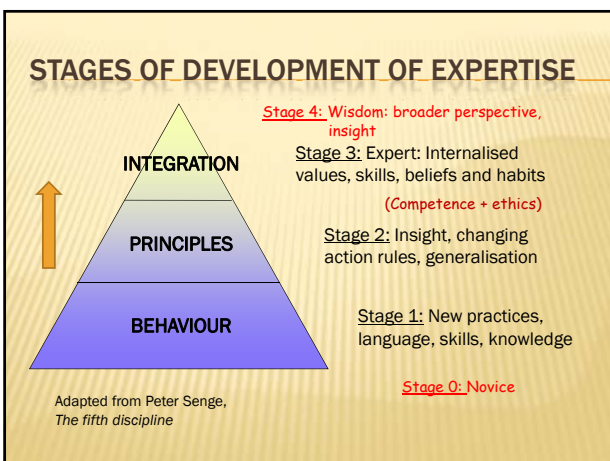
STAGES OF DEVELOPMENT OF EXPERTISE

Stage 4: Wisdom: broader perspective, insight

INTEGRATION

Stage 3: Expert: Internalised values, skills, beliefs and habits

(Competence + ethics)

PRINCIPLES

Stage 2: Insight, changing action rules, generalisation

BEHAVIOUR

Stage 1: New practices, language, skills, knowledge

Stage 0: Novice

Adapted from Peter Senge, *The fifth discipline*